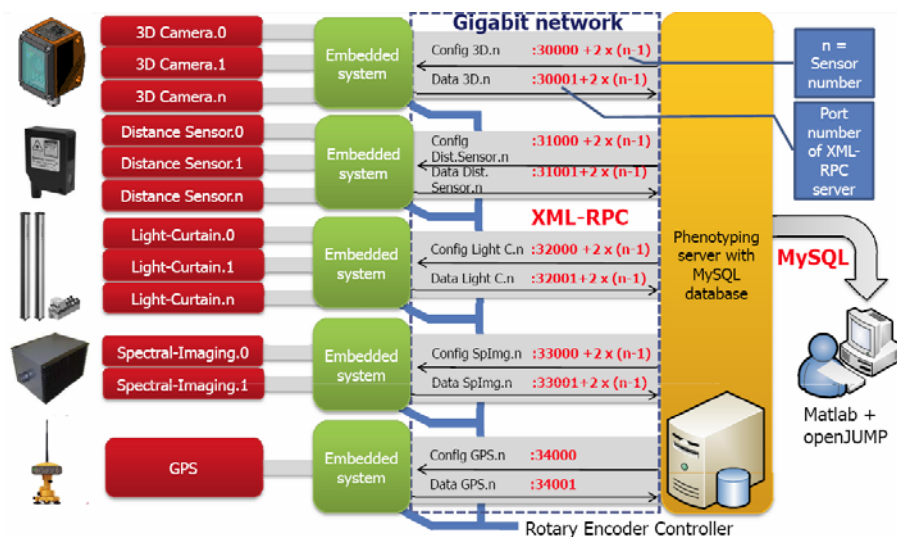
Gigabit network

3D Camera.0
3D Camera.1
3D Camera.n
Embedded system
Config 3D.n :30000 +2 x (n-1)
Data 3D.n :30001+2 x (n-1)

n = Sensor number

Port number of XML-RPC server

Distance Sensor.0
Distance Sensor.1
Distance Sensor.n
Embedded system
Config Dist.Sensor.n :31000 +2 x (n-1)
Data Dist. Sensor.n :31001+2 x (n-1)

XML-RPC

Light-Curtain.0
Light-Curtain.1
Light-Curtain.n
Embedded system
Config Light C.n :32000 +2 x (n-1)
Data Light C.n :32001+2 x (n-1)

Phenotyping server with MySQL database

MySQL

Spectral-Imaging.0
Spectral-Imaging.1
Embedded system
Config SpImg.n :33000 +2 x (n-1)
Data SpImg.n :33001+2 x (n-1)

Matlab + openJUMP

GPS
Embedded system
Config GPS.n :34000
Data GPS.n :34001

Rotary Encoder Controller